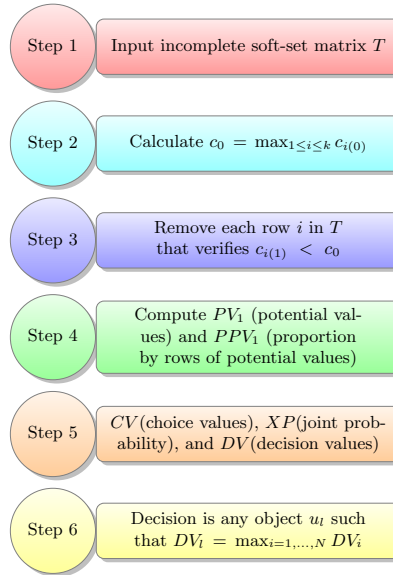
Step 1

Input incomplete soft-set matrix $T$

Step 2

Calculate $c_0 = \max_{1\leq i\leq k} c_{i(0)}$

Step 3

Remove each row $i$ in $T$ that verifies $c_{i(1)} < c_0$

Step 4

Compute $PV_1$ (potential values) and $PPV_1$ (proportion by rows of potential values)

Step 5

$CV$(choice values), $XP$(joint probability), and $DV$(decision values)

Step 6

Decision is any object $u_l$ such that $DV_l = \max_{i=1,\ldots,N} DV_i$